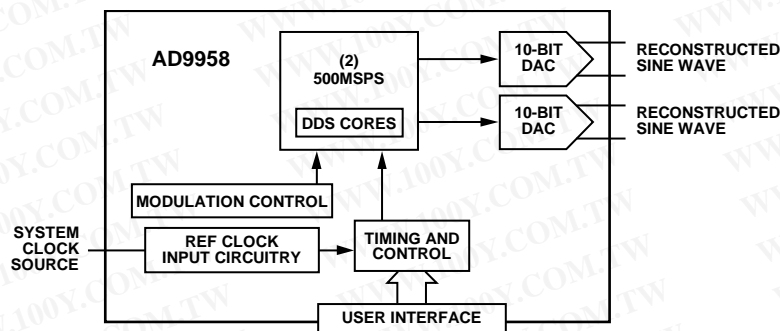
AD9958

(2)
500MSPS

DDS CORES

10-BIT DAC

RECONSTRUCTED SINE WAVE

10-BIT DAC

RECONSTRUCTED SINE WAVE

MODULATION CONTROL

SYSTEM CLOCK SOURCE

REF CLOCK INPUT CIRCUITRY

TIMING AND CONTROL

USER INTERFACE

WWW.100Y.COM.TW